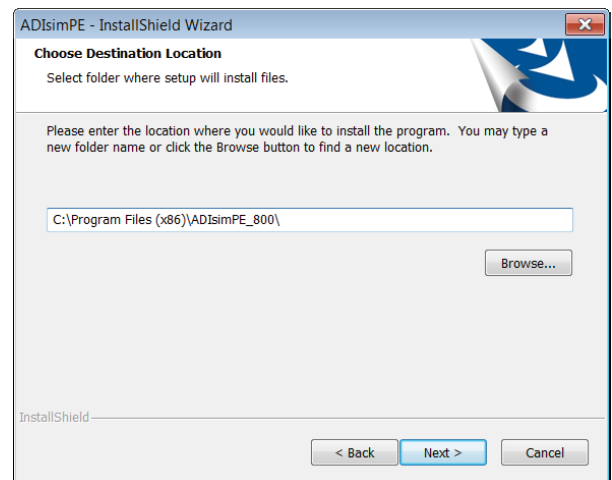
ADIsimPE - InstallShield Wizard

Choose Destination Location

Select folder where setup will install files.

Please enter the location where you would like to install the program. You may type a new folder name or click the Browse button to find a new location.

C:\Program Files (x86)\ADIsimPE_800\

Browse...

InstallShield

< Back

Next >

Cancel